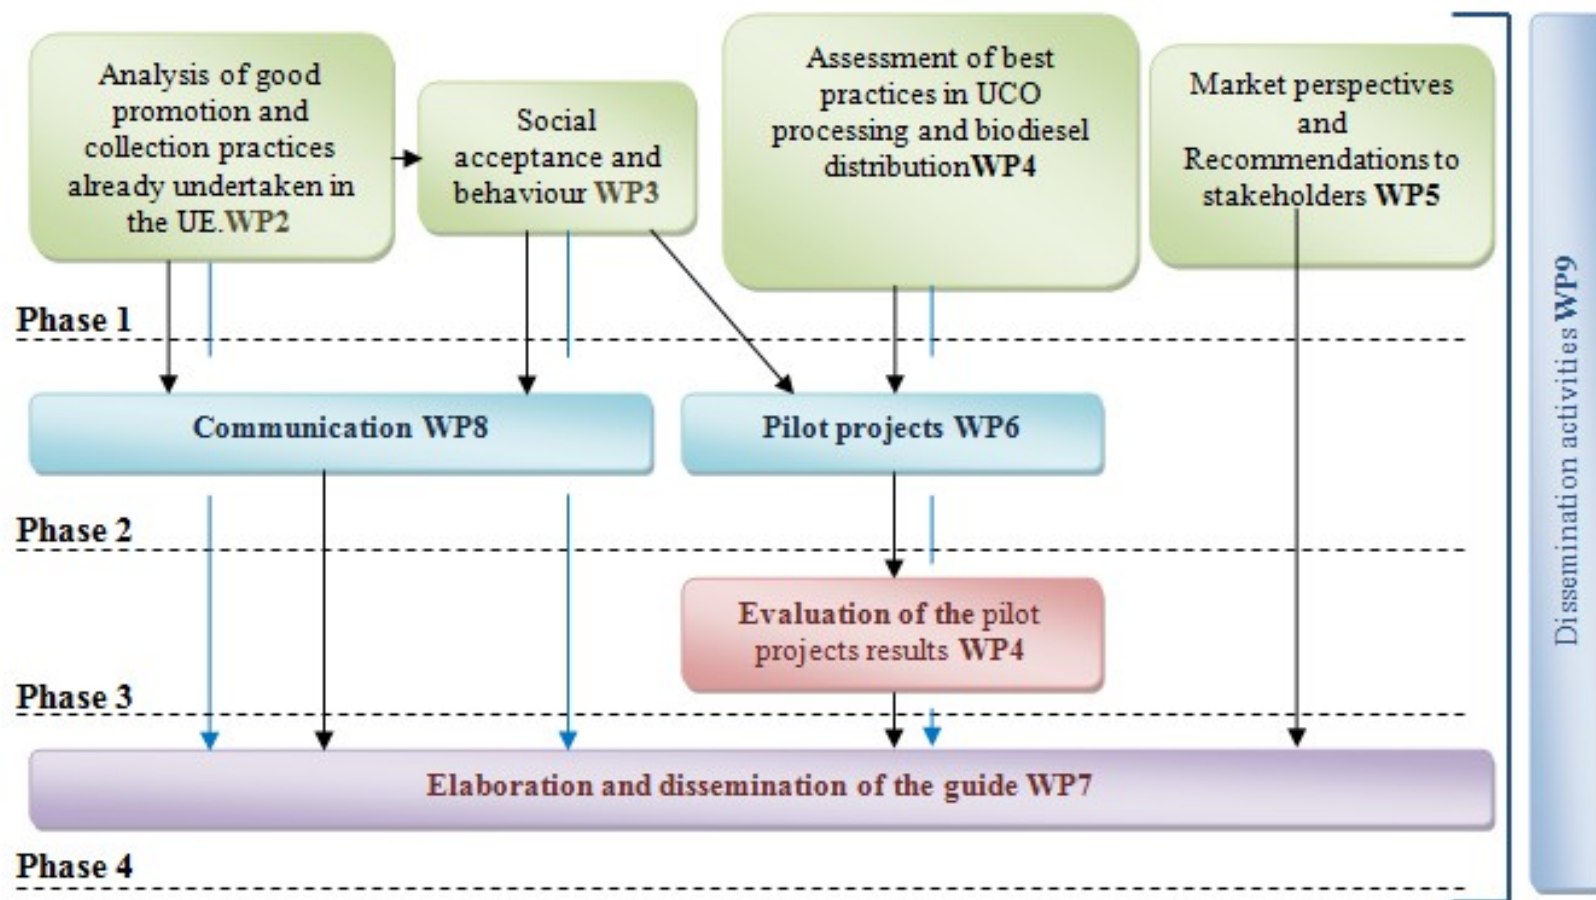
Analysis of good promotion and collection practices already undertaken in the UE.WP2

Social acceptance and behaviour WP3

Assessment of best practices in UCO processing and biodiesel distribution WP4

Market perspectives and Recommendations to stakeholders WP5

Phase 1

Communication WP8

Pilot projects WP6

Phase 2

Evaluation of the pilot projects results WP4

Phase 3

Elaboration and dissemination of the guide WP7

Phase 4

Dissemination activities WP9